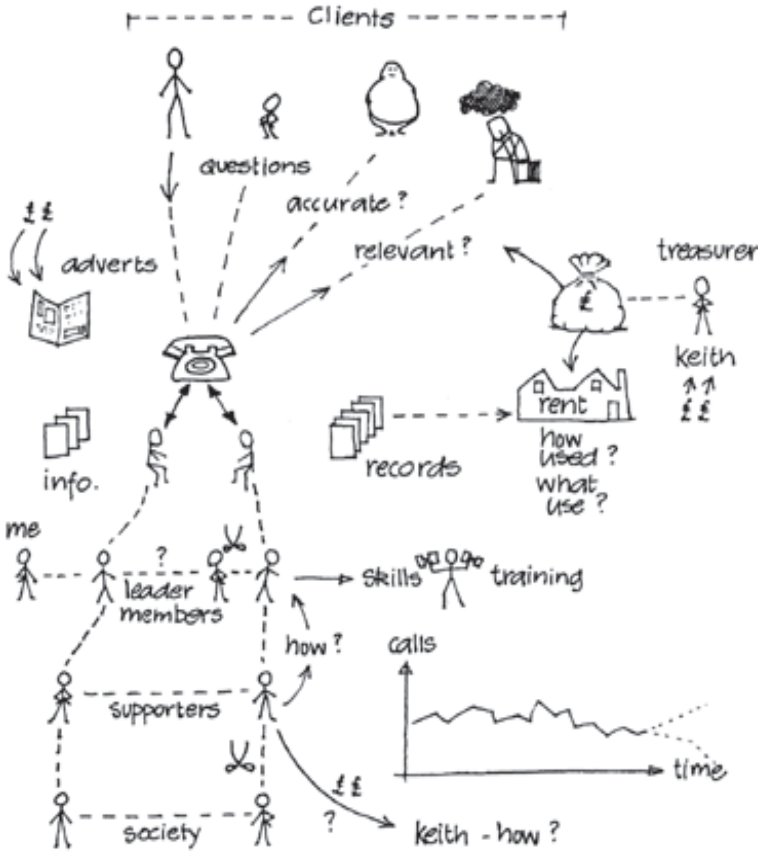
Clients

questions

accurate ?

relevant ?

££

adverts

treasurer

£

keith

££

rent

how used ?

what use ?

records

info.

me

?

leader

members

skills

training

how ?

calls

supporters

time

££

?

keith - how ?

society